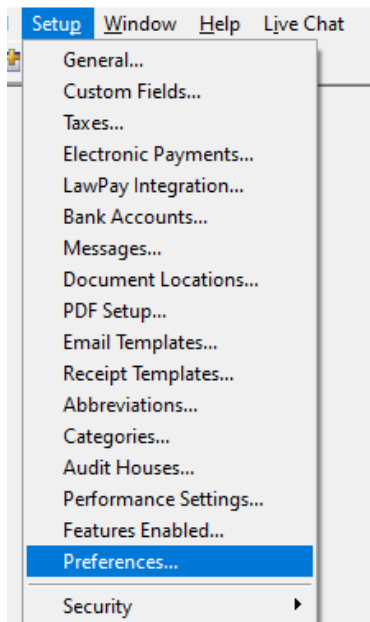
Setup Window Help Live Chat

General...
Custom Fields...
Taxes...
Electronic Payments...
LawPay Integration...
Bank Accounts...
Messages...
Document Locations...
PDF Setup...
Email Templates...
Receipt Templates...
Abbreviations...
Categories...
Audit Houses...
Performance Settings...
Features Enabled...
Preferences...
Security